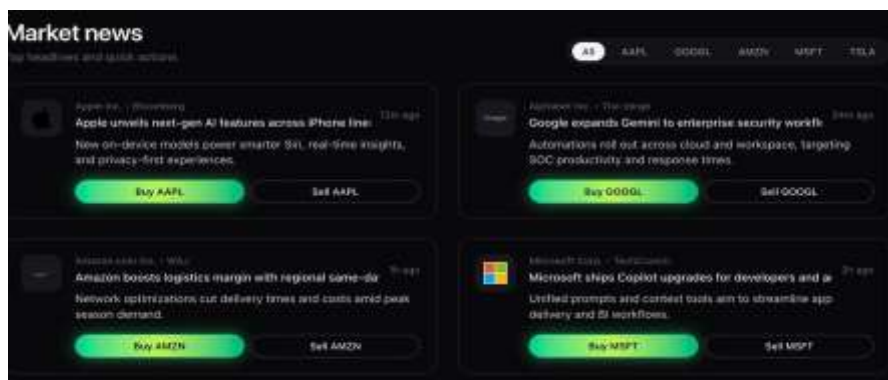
Market news

Top headlines and quick actions

All AAPL GOOGL AMZN MSFT TSLA

Apple Inc. · Bloomberg
Apple unveils next-gen AI features across iPhone line
12m ago
New on-device models power smarter Siri, real-time insights, and privacy-first experiences.
Buy AAPL Sell AAPL

Alphabet Inc. · The Verge
Google expands Gemini to enterprise security workfl
34m ago
Automations roll out across cloud and workspace, targeting SOC productivity and response times.
Buy GOOGL Sell GOOGL

Amazon.com Inc. · WSJ
Amazon boosts logistics margin with regional same-da
1h ago
Network optimizations cut delivery times and costs amid peak season demand.
Buy AMZN Sell AMZN

Microsoft Corp. · TechCrunch
Microsoft ships Copilot upgrades for developers and a
2h ago
Unified prompts and context tools aim to streamline app delivery and BI workflows.
Buy MSFT Sell MSFT